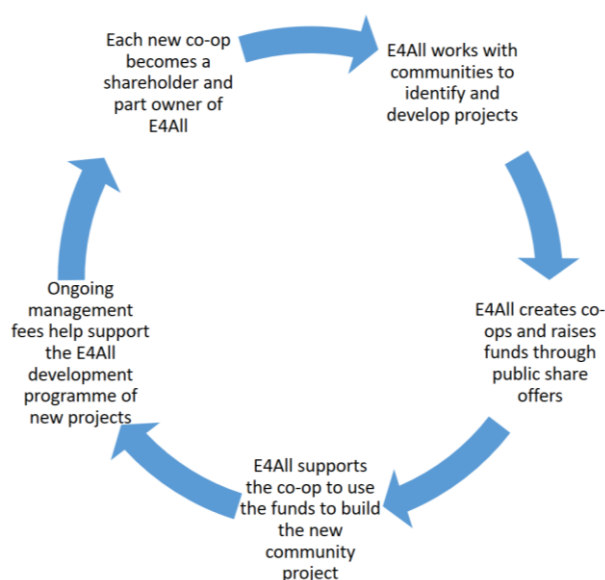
Each new co-op becomes a shareholder and part owner of E4All

E4All works with communities to identify and develop projects

E4All creates co-ops and raises funds through public share offers

E4All supports the co-op to use the funds to build the new community project

Ongoing management fees help support the E4All development programme of new projects